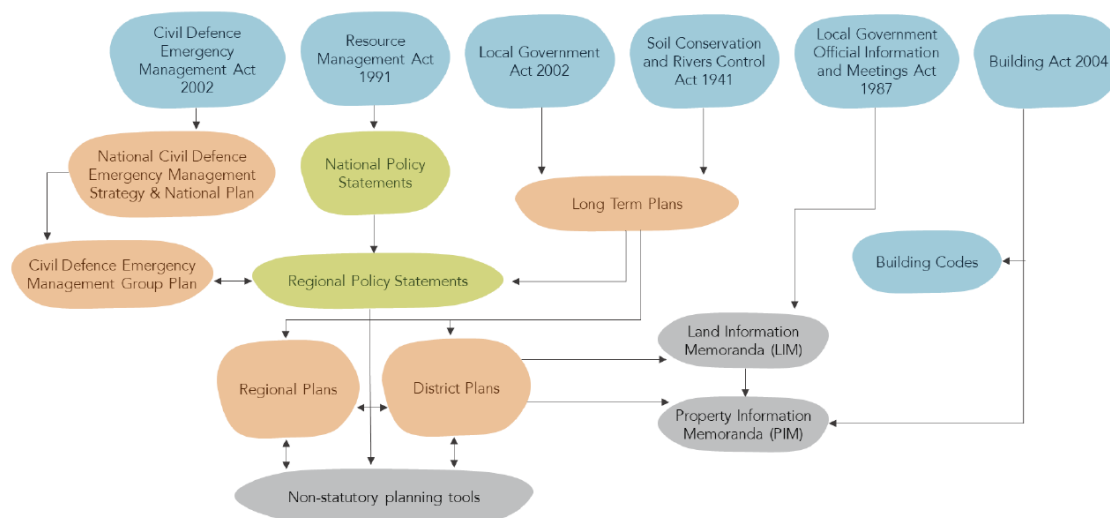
Civil Defence Emergency Management Act 2002

Resource Management Act 1991

Local Government Act 2002

Soil Conservation and Rivers Control Act 1941

Local Government Official Information and Meetings Act 1987

Building Act 2004

National Civil Defence Emergency Management Strategy & National Plan

National Policy Statements

Long Term Plans

Civil Defence Emergency Management Group Plan

Regional Policy Statements

Building Codes

Land Information Memoranda (LIM)

Regional Plans

District Plans

Property Information Memoranda (PIM)

Non-statutory planning tools